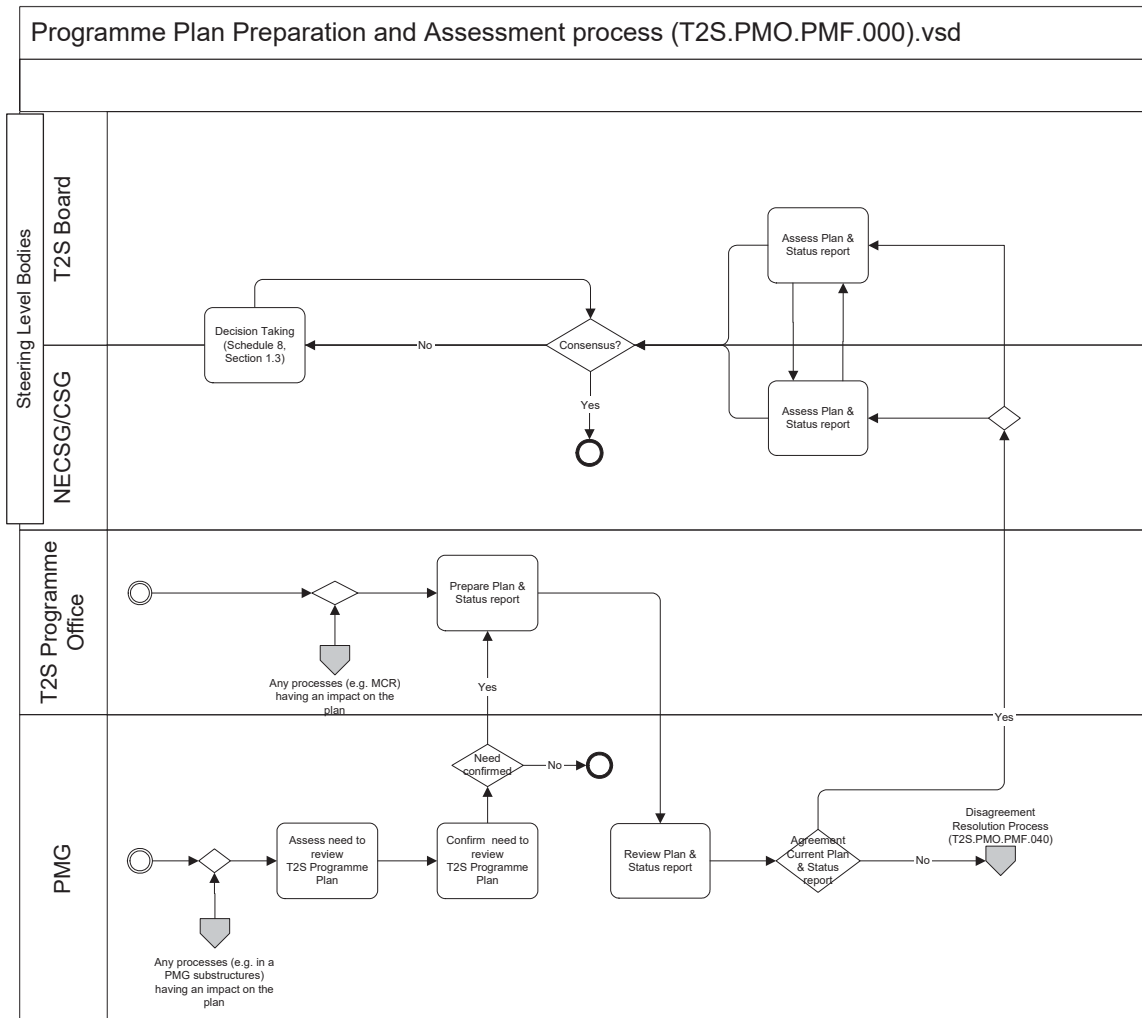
Programme Plan Preparation and Assessment process (T2S.PMO.PMF.000).vsd

Steering Level Bodies

T2S Board

NECSG/CSG

T2S Programme Office

PMG

Assess Plan & Status report

Decision Taking (Schedule 8, Section 1.3)

No

Consensus?

Yes

Assess Plan & Status report

Prepare Plan & Status report

Any processes (e.g. MCR) having an impact on the plan

Yes

Yes

Need confirmed

No

Assess need to review T2S Programme Plan

Confirm need to review T2S Programme Plan

Review Plan & Status report

Agreement Current Plan & Status report

No

Disagreement Resolution Process (T2S.PMO.PMF.040)

Any processes (e.g. in a PMG substructures) having an impact on the plan